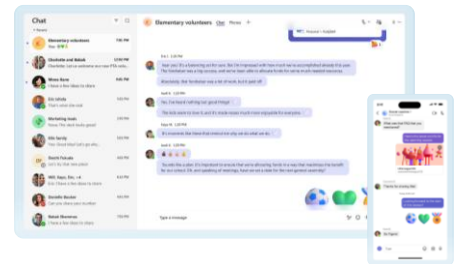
Chat

Elementary volunteers
You:

Charlotte and Babak

Mona Kane
I have a few ideas to share

Eric Ishida

Marketing team

Erik Gerlin

David Fukuda

Will, Ayan, Eric

Danielle Booker

Rafael Ramirez

Elementary volunteers Chat Photos +

Type a message